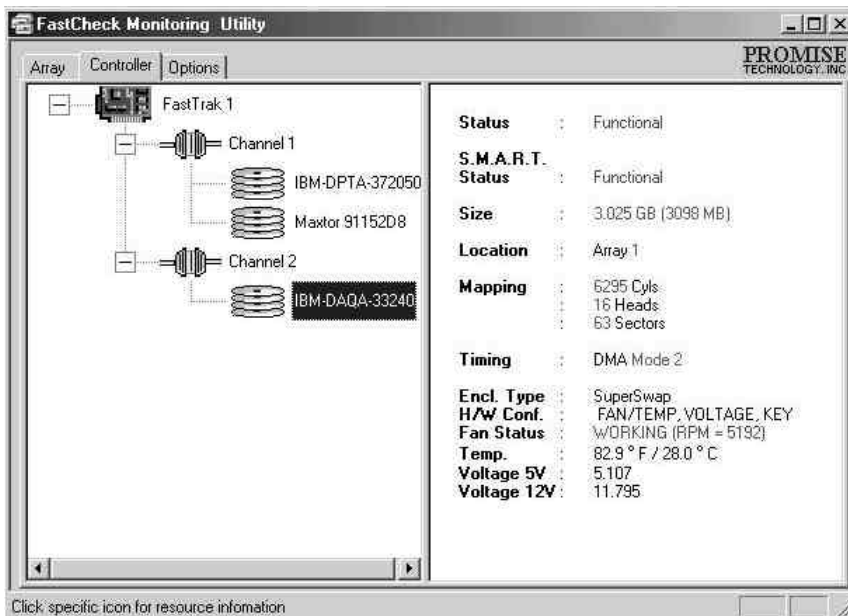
FastCheck Monitoring Utility

Array | Controller | Options

PROMISE TECHNOLOGY, INC

FastTrak 1
Channel 1
IBM-DPTA-372050
Maxtor 91152D8
Channel 2
IBM-DAQA-33240

| | | |
|---|---|---|
| Status | : | Functional |
| S.M.A.R.T. Status | : | Functional |
| Size | : | 3.025 GB (3098 MB) |
| Location | : | Array 1 |
| Mapping | : | 6295 Cyls |
| | : | 16 Heads |
| | : | 63 Sectors |
| Timing | : | DMA Mode 2 |
| Encl. Type | : | SuperSwap |
| H/W Conf. | : | FAN/TEMP, VOLTAGE, KEY |
| Fan Status | : | WORKING (RPM = 5192) |
| Temp. | : | 82.9 ° F / 28.0 ° C |
| Voltage 5V | : | 5.107 |
| Voltage 12V | : | 11.795 |

Click specific icon for resource infomation